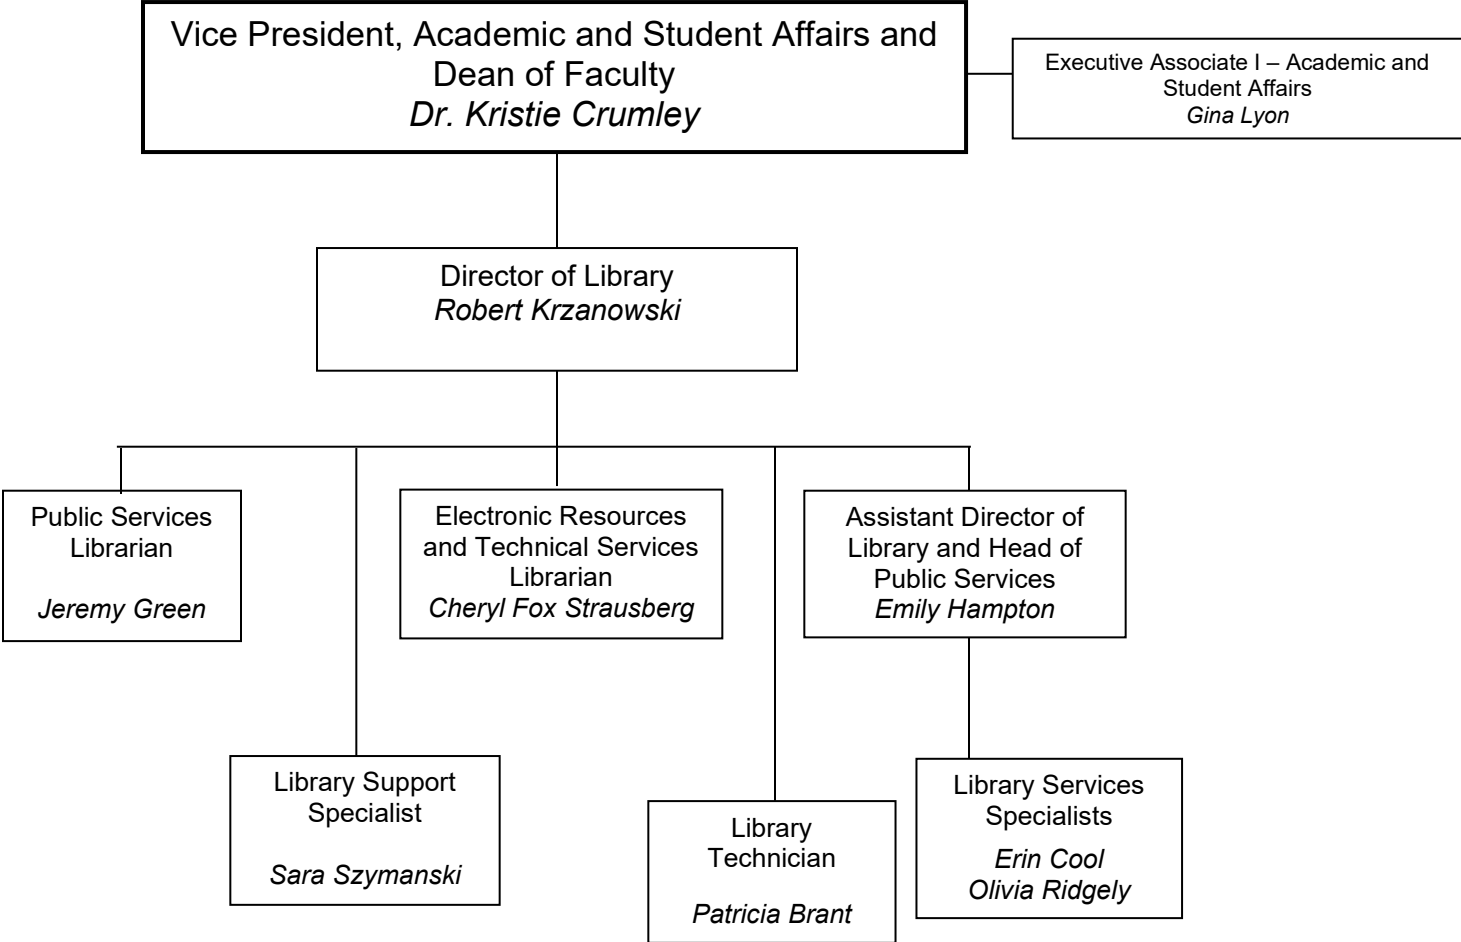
Vice President, Academic and Student Affairs and Dean of Faculty
Dr. Kristie Crumley

Executive Associate I – Academic and Student Affairs
Gina Lyon

Director of Library
Robert Krzanowski

Public Services Librarian

Jeremy Green

Electronic Resources and Technical Services Librarian
Cheryl Fox Strausberg

Assistant Director of Library and Head of Public Services
Emily Hampton

Library Support Specialist

Sara Szymanski

Library Technician

Patricia Brant

Library Services Specialists
Erin Cool
Olivia Ridgely